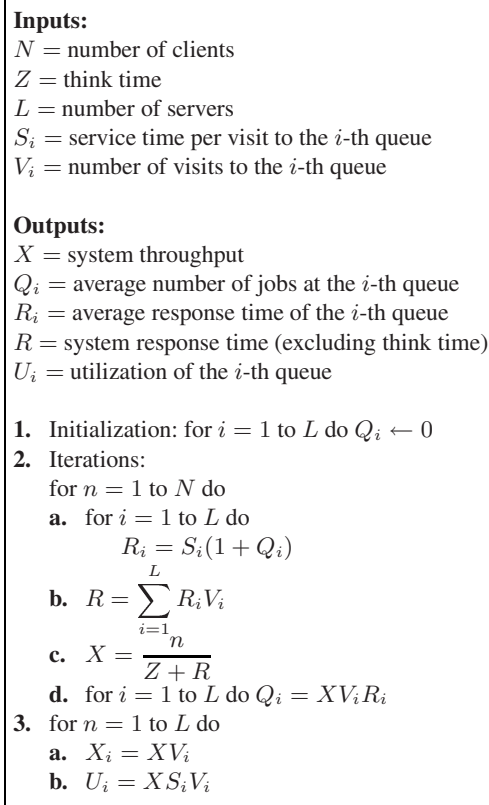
**Inputs:**
$N$ = number of clients
$Z$ = think time
$L$ = number of servers
$S_i$ = service time per visit to the $i$-th queue
$V_i$ = number of visits to the $i$-th queue

**Outputs:**
$X$ = system throughput
$Q_i$ = average number of jobs at the $i$-th queue
$R_i$ = average response time of the $i$-th queue
$R$ = system response time (excluding think time)
$U_i$ = utilization of the $i$-th queue

**1.** Initialization: for $i = 1$ to $L$ do $Q_i \leftarrow 0$
**2.** Iterations:
for $n = 1$ to $N$ do
**a.** for $i = 1$ to $L$ do
$R_i = S_i(1 + Q_i)$
**b.** $R = \sum_{i=1}^{L} R_i V_i$
**c.** $X = \frac{n}{Z + R}$
**d.** for $i = 1$ to $L$ do $Q_i = XV_iR_i$
**3.** for $n = 1$ to $L$ do
**a.** $X_i = XV_i$
**b.** $U_i = XS_iV_i$